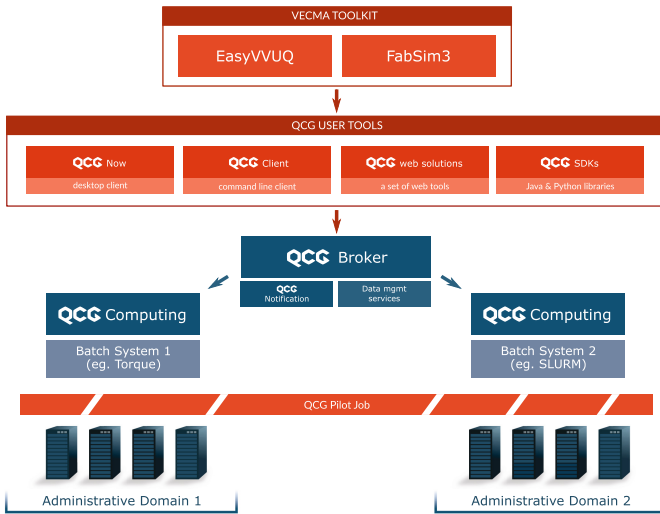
VECMA TOOLKIT

EasyVVUQ

FabSim3

QCG USER TOOLS

QCG Now
desktop client

QCG Client
command line client

QCG web solutions
a set of web tools

QCG SDKs
Java & Python libraries

QCG Broker

QCG Notification

Data mgmt services

QCG Computing

Batch System 1 (eg. Torque)

QCG Computing

Batch System 2 (eg. SLURM)

QCG Pilot Job

Administrative Domain 1

Administrative Domain 2